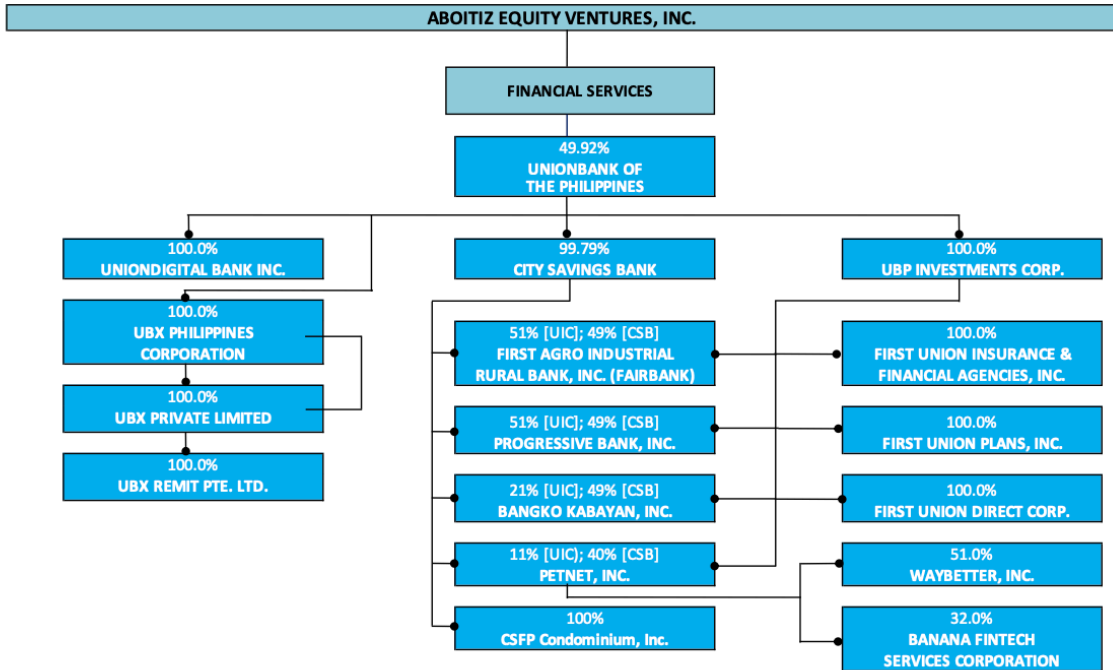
ABOITIZ EQUITY VENTURES, INC.

FINANCIAL SERVICES

49.92%
UNIONBANK OF THE PHILIPPINES

100.0%
UNIONDIGITAL BANK INC.

99.79%
CITY SAVINGS BANK

100.0%
UBP INVESTMENTS CORP.

100.0%
UBX PHILIPPINES CORPORATION

100.0%
UBX PRIVATE LIMITED

100.0%
UBX REMIT PTE. LTD.

51% [UIC]; 49% [CSB]
FIRST AGRO INDUSTRIAL RURAL BANK, INC. (FAIRBANK)

51% [UIC]; 49% [CSB]
PROGRESSIVE BANK, INC.

21% [UIC]; 49% [CSB]
BANGKO KABAYAN, INC.

11% [UIC]; 40% [CSB]
PETNET, INC.

100%
CSFP Condominium, Inc.

100.0%
FIRST UNION INSURANCE & FINANCIAL AGENCIES, INC.

100.0%
FIRST UNION PLANS, INC.

100.0%
FIRST UNION DIRECT CORP.

51.0%
WAYBETTER, INC.

32.0%
BANANA FINTECH SERVICES CORPORATION